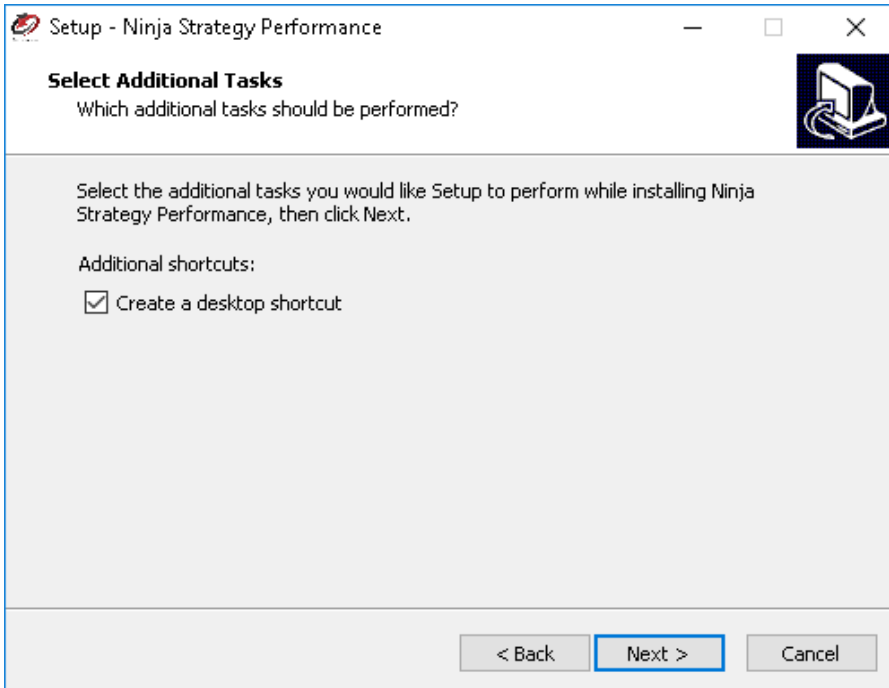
Setup - Ninja Strategy Performance

Select Additional Tasks
Which additional tasks should be performed?

Select the additional tasks you would like Setup to perform while installing Ninja Strategy Performance, then click Next.

Additional shortcuts:

Create a desktop shortcut

< Back
Next >
Cancel